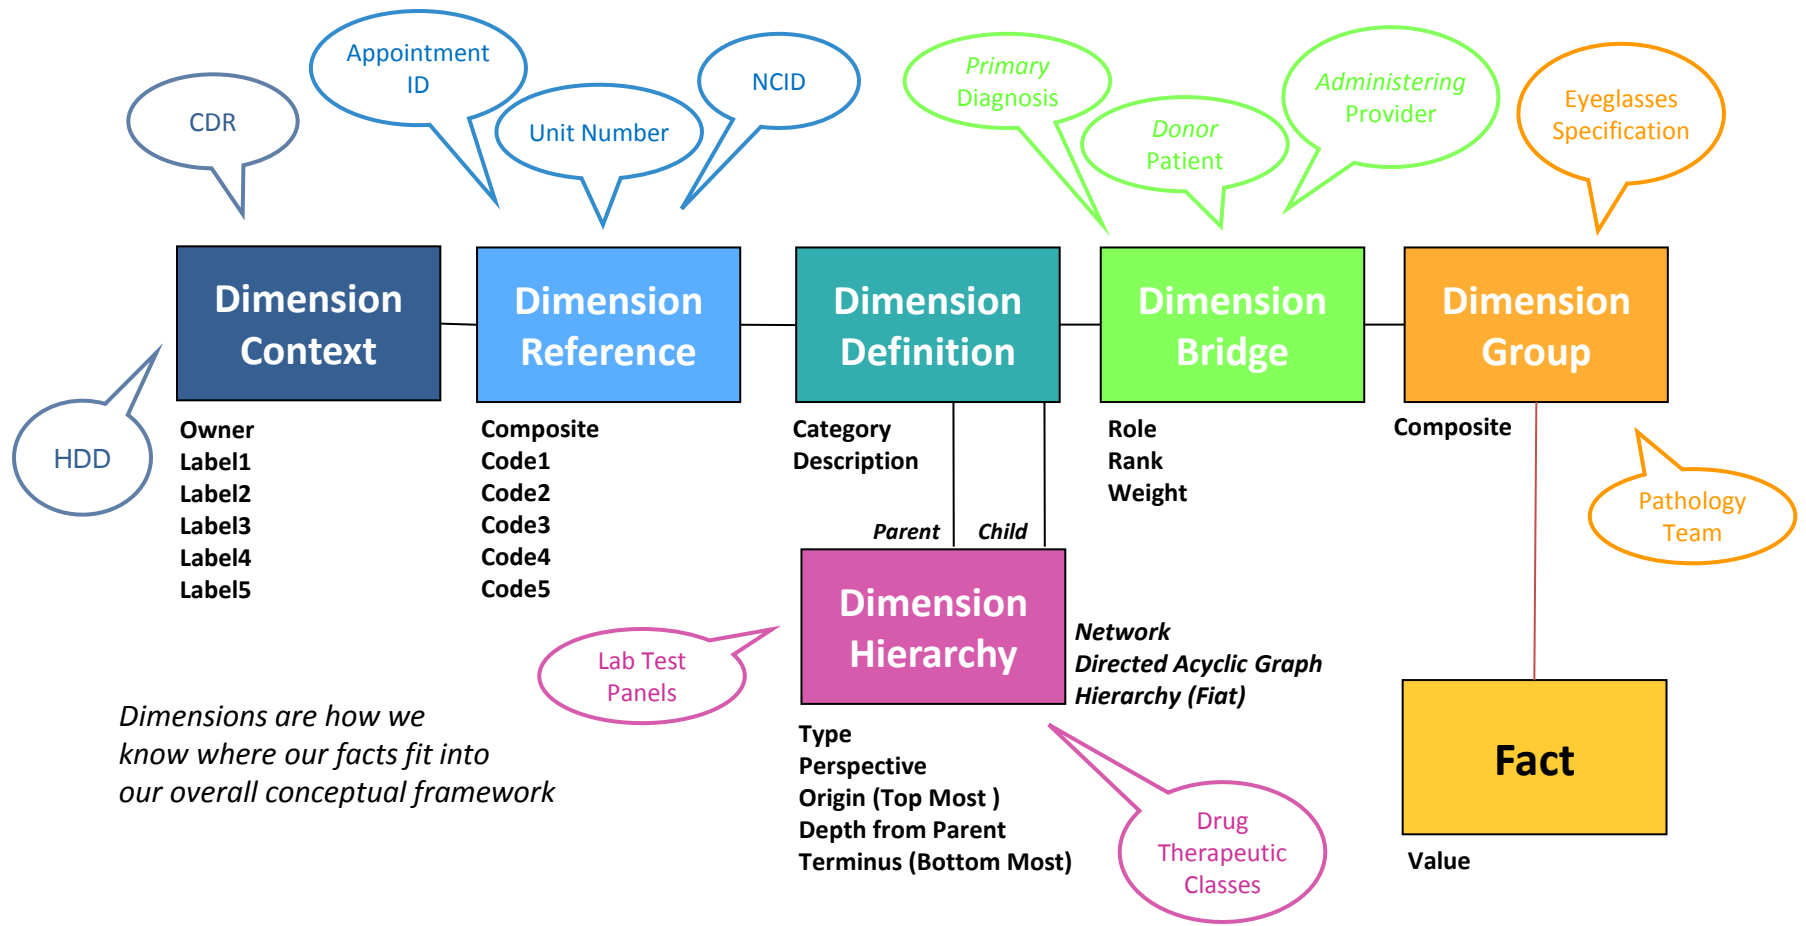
CDR

Appointment ID

Unit Number

NCID

Primary Diagnosis

Donor Patient

Administering Provider

Eyeglasses Specification

Dimension Context

Dimension Reference

Dimension Definition

Dimension Bridge

Dimension Group

HDD

Owner
Label1
Label2
Label3
Label4
Label5

Composite
Code1
Code2
Code3
Code4
Code5

Category
Description

Role
Rank
Weight

Composite

Pathology Team

Parent

Child

Dimension Hierarchy

Network
Directed Acyclic Graph
Hierarchy (Fiat)

Lab Test Panels

Dimensions are how we know where our facts fit into our overall conceptual framework

Type
Perspective
Origin (Top Most )
Depth from Parent
Terminus (Bottom Most)

Drug Therapeutic Classes

Fact

Value